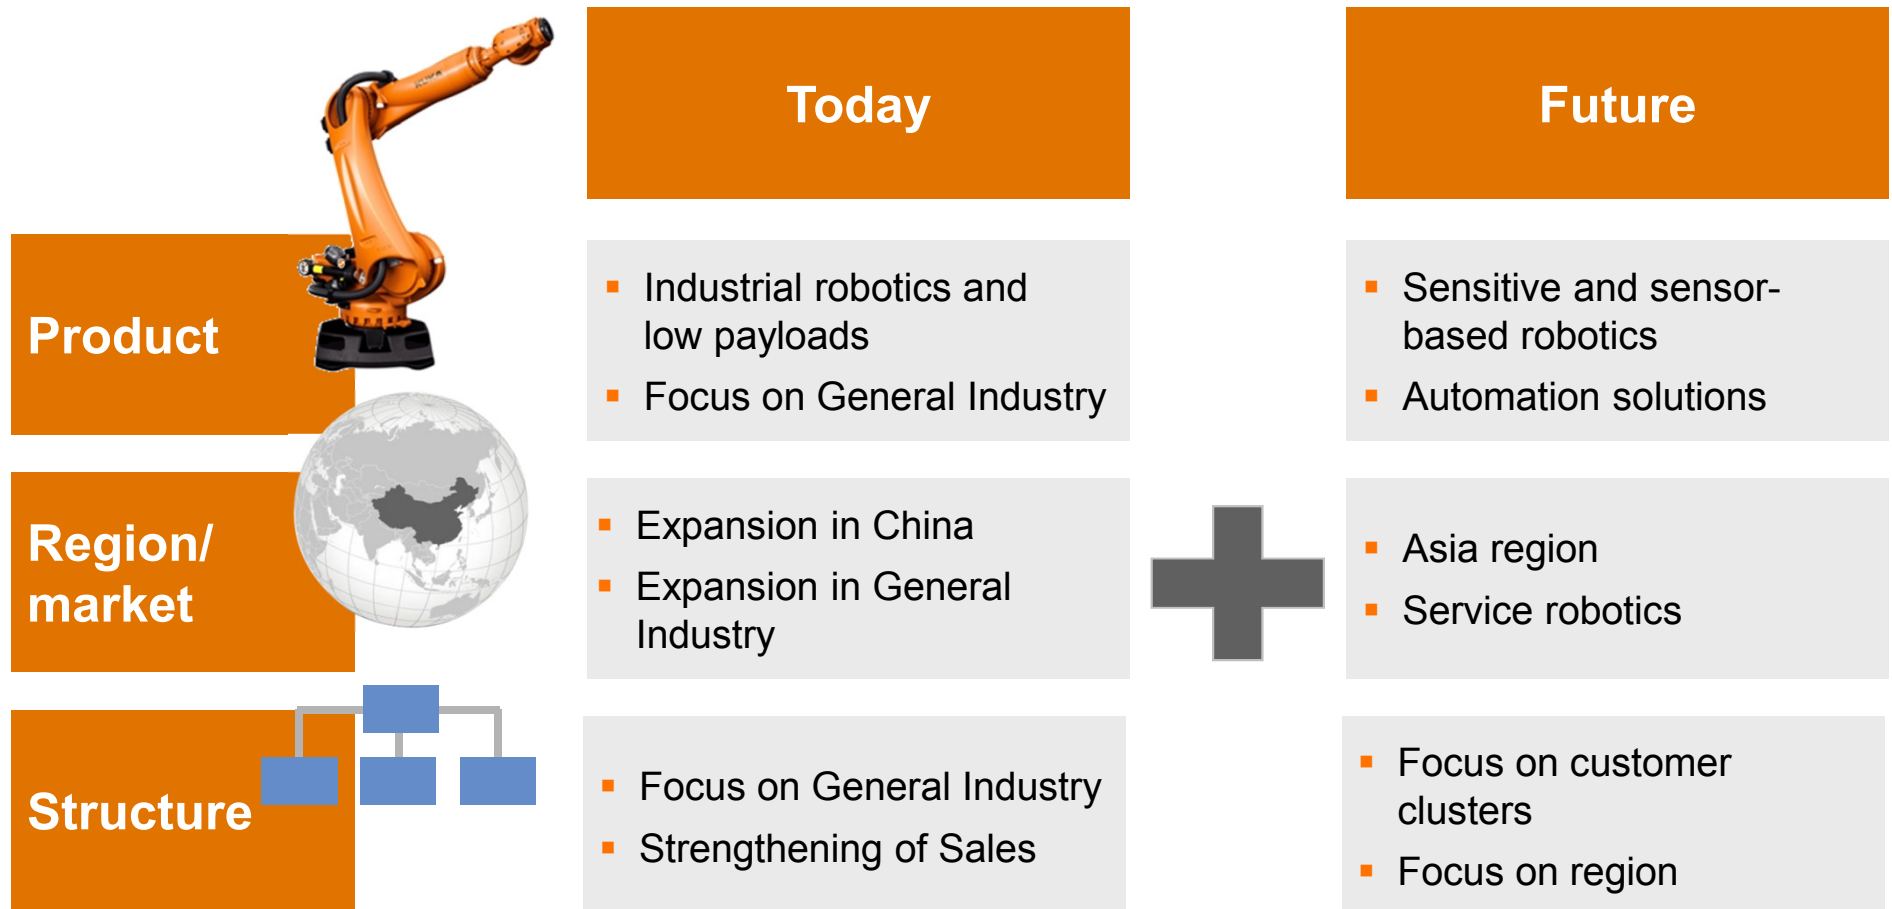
|  | Today | Future |
|---|---|---|
| Product | ▪ Industrial robotics and low payloads<br>▪ Focus on General Industry | ▪ Sensitive and sensor-based robotics<br>▪ Automation solutions |
| Region/ market | ▪ Expansion in China<br>▪ Expansion in General Industry | ▪ Asia region<br>▪ Service robotics |
| Structure | ▪ Focus on General Industry<br>▪ Strengthening of Sales | ▪ Focus on customer clusters<br>▪ Focus on region |